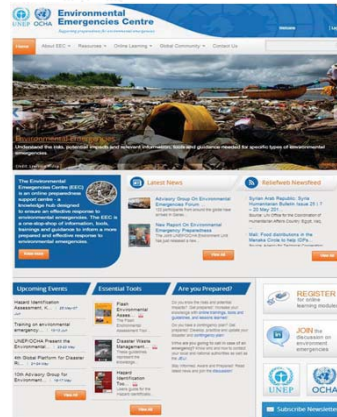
UNEP OCHA Environmental Emergencies Centre
Supporting preparedness for environmental emergencies

Home | About EEC | Resources | Online Learning | Global Community | Contact Us

Environmental Emergencies
Understand the risks, potential impacts and relevant information, tools and guidance needed for specific types of environmental emergencies.

The Environmental Emergencies Centre (EEC) is an online preparedness support centre - a knowledge hub designed to ensure an effective response to environmental emergencies. The EEC is a one-stop-shop of information, tools, trainings and guidance to inform a more prepared and effective response to environmental emergencies.
Read more

Latest News
Advisory Group On Environmental Emergencies Forum
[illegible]
New Report On Environmental Emergency Preparedness
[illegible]
View All

ReliefWeb Newsfeed
Syrian Arab Republic: Syria Humanitarian Bulletin Issue 25 | 7 - 20 May 2021
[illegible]
Mali: Food distributions in the Menaka Circle to help IDPs
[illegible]
View All

Upcoming Events
Hazard Identification Assessment, K...
Training on environmental emergency...
UNEP/OCHA Present the Environmental...
6th Global Platform for Disaster Risk...
10th Advisory Group for Environmental...
View All

Essential Tools
Flash Environmental Assessment Tool...
Disaster Waste Management...
Hazard Identification Tool...
View All

Are you Prepared?
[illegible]

REGISTER for online learning modules
JOIN the discussion on environmental emergencies

UNEP OCHA

Subscribe Newsletter